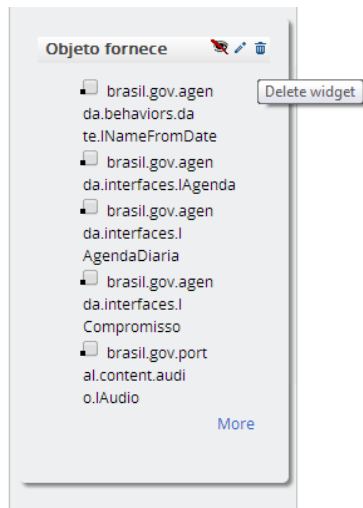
Objeto fornece

Delete widget

brasil.gov.agenda.behaviors.date.INameFromDate

brasil.gov.agenda.interfaces.IAgenda

brasil.gov.agenda.interfaces.IAgendaDiaria

brasil.gov.agenda.interfaces.ICompromisso

brasil.gov.portal.content.audio.IAudio

More